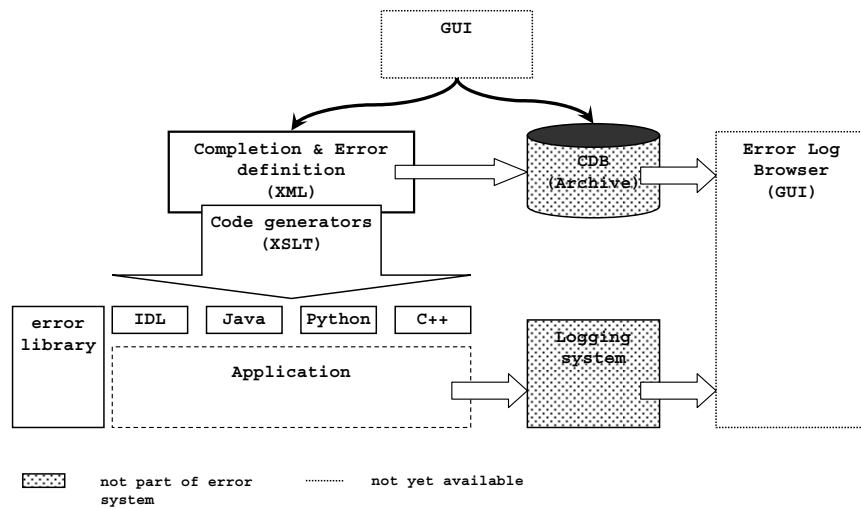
GUI

Completion & Error definition (XML)

CDB (Archive)

Error Log Browser (GUI)

Code generators (XSLT)

error library

IDL

Java

Python

C++

Application

Logging system

not part of error system

not yet available